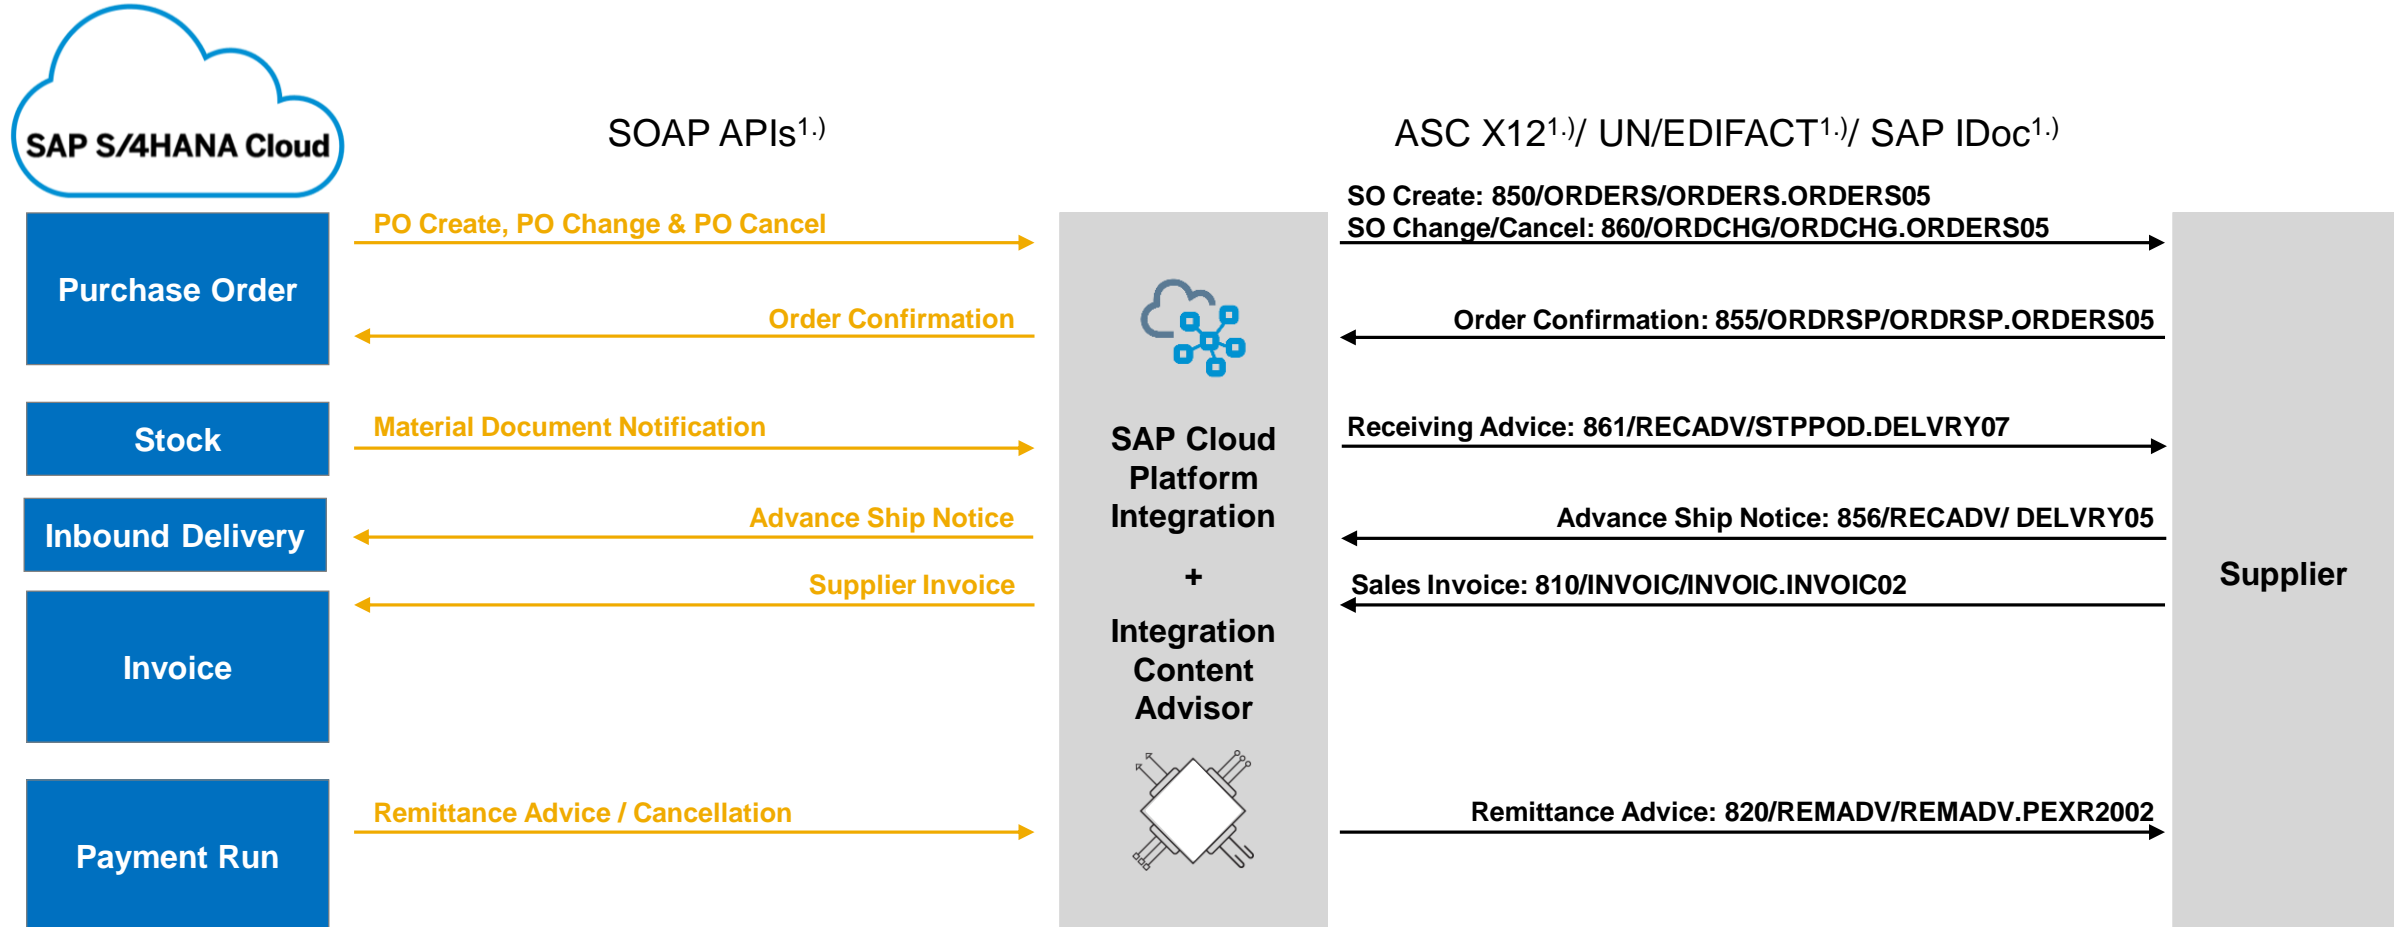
SAP S/4HANA Cloud

SOAP APIs$^{1.)}$

ASC X12$^{1.)}$/ UN/EDIFACT$^{1.)}$/ SAP IDoc$^{1.)}$

Purchase Order

PO Create, PO Change & PO Cancel

SO Create: 850/ORDERS/ORDERS.ORDERS05
SO Change/Cancel: 860/ORDCHG/ORDCHG.ORDERS05

Order Confirmation

Order Confirmation: 855/ORDRSP/ORDRSP.ORDERS05

Stock

Material Document Notification

Receiving Advice: 861/RECADV/STPPOD.DELVRY07

Inbound Delivery

Advance Ship Notice

Advance Ship Notice: 856/RECADV/ DELVRY05

Supplier Invoice

Sales Invoice: 810/INVOIC/INVOIC.INVOIC02

Invoice

SAP Cloud Platform Integration

+

Integration Content Advisor

Supplier

Payment Run

Remittance Advice / Cancellation

Remittance Advice: 820/REMADV/REMADV.PEXR2002